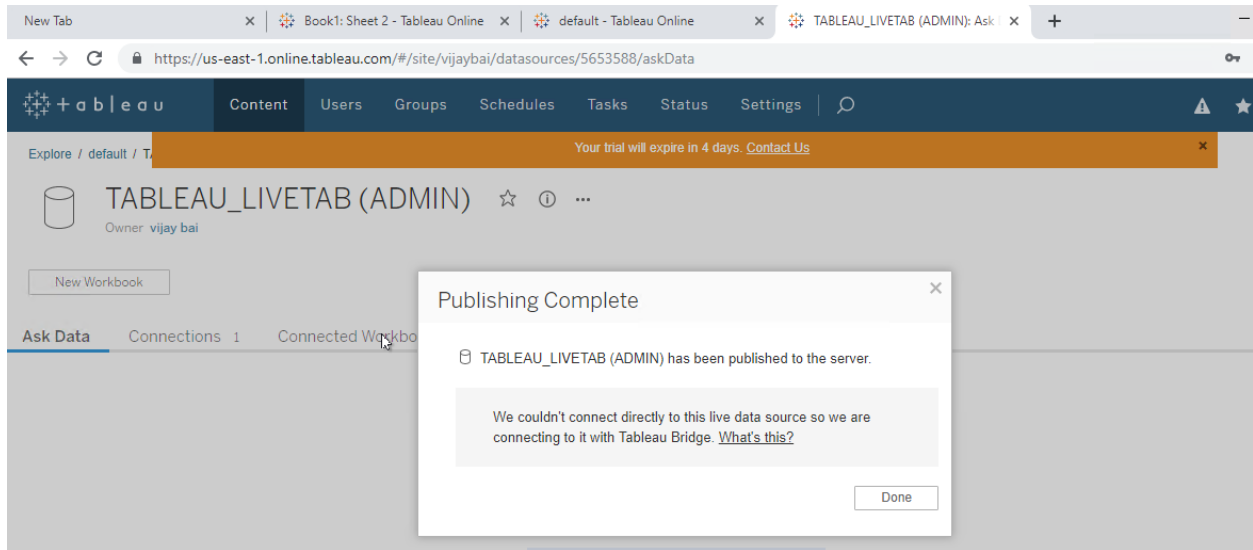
New Tab × Book1: Sheet 2 - Tableau Online × default - Tableau Online × TABLEAU_LIVETAB (ADMIN): Ask × +

https://us-east-1.online.tableau.com/#/site/vijaybai/datasources/5653588/askData

+ t a b l e a u Content Users Groups Schedules Tasks Status Settings

Explore / default / T

Your trial will expire in 4 days. Contact Us ×

TABLEAU_LIVETAB (ADMIN) ☆ ⓘ ···

Owner vijay bai

New Workbook

Ask Data Connections 1 Connected Workbo

Publishing Complete ×

TABLEAU_LIVETAB (ADMIN) has been published to the server.

We couldn't connect directly to this live data source so we are connecting to it with Tableau Bridge. What's this?

Done